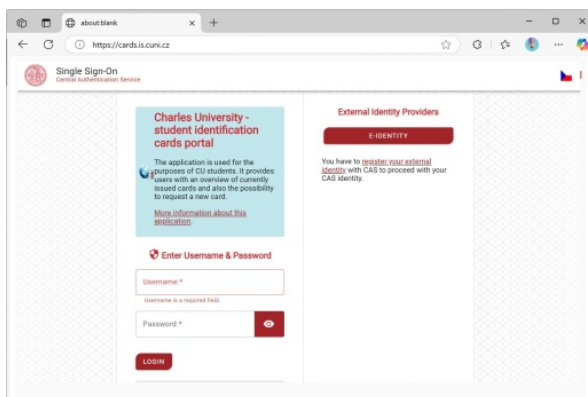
about:blank

https://cards.is.cuni.cz

Single Sign-On
Central Authentication Service

Charles University - student identification cards portal

The application is used for the purposes of CU students. It provides users with an overview of currently issued cards and also the possibility to request a new card.

More information about this application.

Enter Username & Password

Username:*

Username is a required field.

Password:*

LOGIN

External Identity Providers

E-IDENTITY

You have to register your external identity with CAS to proceed with your CAS identity.